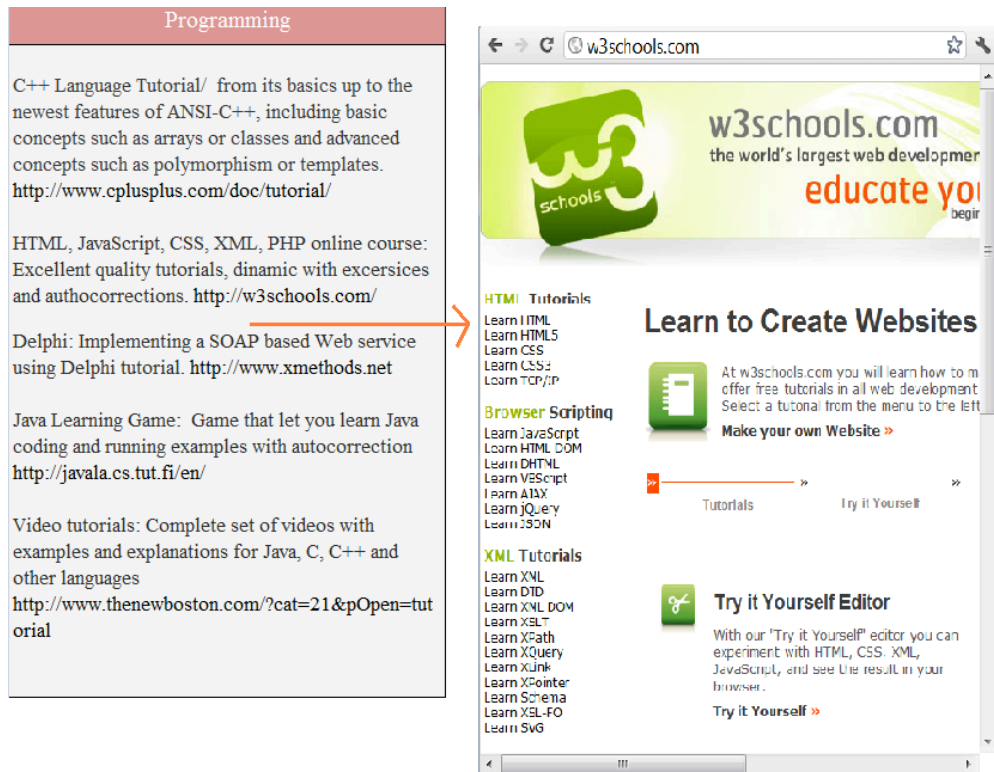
Programming

C++ Language Tutorial/ from its basics up to the newest features of ANSI-C++, including basic concepts such as arrays or classes and advanced concepts such as polymorphism or templates. http://www.cplusplus.com/doc/tutorial/

HTML, JavaScript, CSS, XML, PHP online course: Excellent quality tutorials, dinamic with excersices and authocorrections. http://w3schools.com/

Delphi: Implementing a SOAP based Web service using Delphi tutorial. http://www.xmethods.net

Java Learning Game: Game that let you learn Java coding and running examples with autocorrection http://javala.cs.tut.fi/en/

Video tutorials: Complete set of videos with examples and explanations for Java, C, C++ and other languages http://www.thenewboston.com/?cat=21&pOpen=tutorial

w3schools.com

w3 schools

w3schools.com
the world's largest web developmer
educate yo
begin

HTML Tutorials
Learn HTML
Learn HTML5
Learn CSS
Learn CSS3
Learn TCP/IP

Browser Scripting
Learn JavaScript
Learn HTML DOM
Learn DHTML
Learn VBScript
Learn AJAX
Learn jQuery
Learn JSON

XML Tutorials
Learn XML
Learn DTD
Learn XML DOM
Learn XSLT
Learn XPath
Learn XQuery
Learn XLink
Learn XPointer
Learn Schema
Learn XSL-FO
Learn SVG

Learn to Create Websites

At w3schools.com you will learn how to m offer free tutorials in all web development Select a tutorial from the menu to the left

Make your own Website »

»
»
»
Tutorials
Try it Yourself

Try it Yourself Editor

With our "Try it Yourself" editor you can experiment with HTML, CSS, XML, JavaScript, and see the result in your browser.

Try it Yourself »